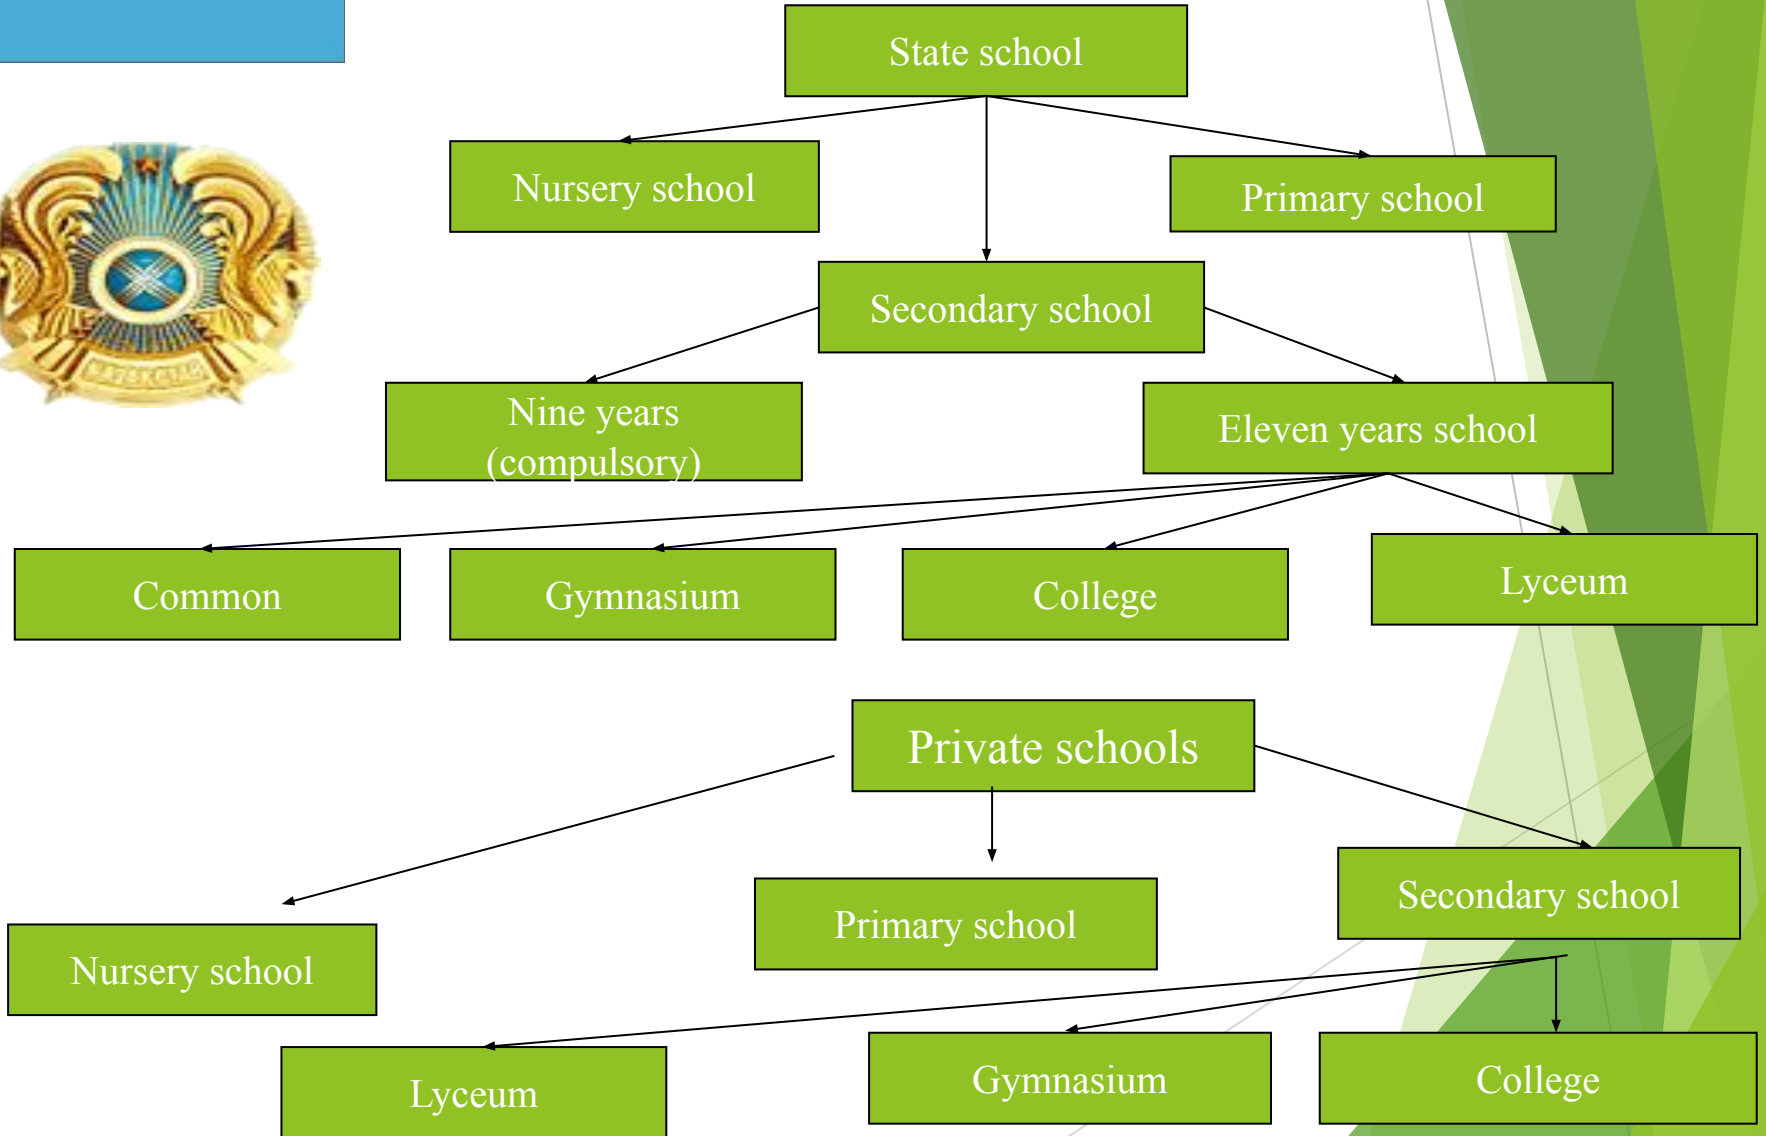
State school

Nursery school

Primary school

Secondary school

Nine years (compulsory)

Eleven years school

Common

Gymnasium

College

Lyceum

Private schools

Nursery school

Primary school

Secondary school

Lyceum

Gymnasium

College